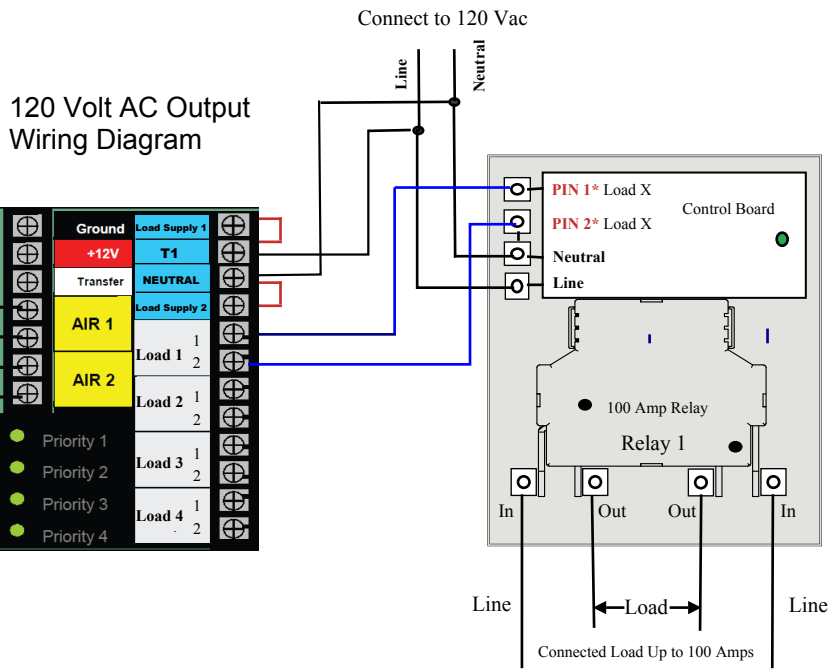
Connect to 120 Vac

Line

Neutral

120 Volt AC Output Wiring Diagram

Ground
+12V
Transfer
AIR 1
AIR 2

Load Supply 1
T1
NEUTRAL
Load Supply 2

Load 1 1 2
Load 2 1 2
Load 3 1 2
Load 4 1 2

Priority 1
Priority 2
Priority 3
Priority 4

PIN 1* Load X
PIN 2* Load X
Neutral
Line

Control Board

100 Amp Relay

Relay 1

In
Out
Out
In

Line
Load
Line

Connected Load Up to 100 Amps